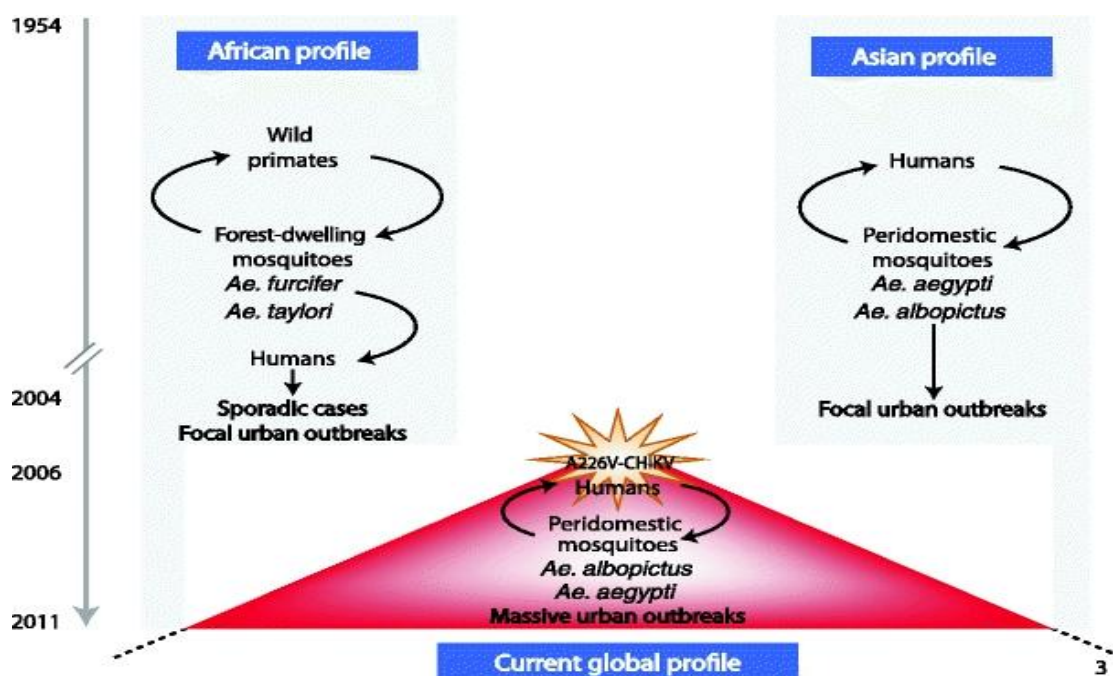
1954

African profile

Wild primates

Forest-dwelling mosquitoes
*Ae. furcifer*
*Ae. taylori*

Humans

Sporadic cases
Focal urban outbreaks

Asian profile

Humans

Peridomestic mosquitoes
*Ae. aegypti*
*Ae. albopictus*

Focal urban outbreaks

2004

2006

A226V-CHIKV
Humans

Peridomestic mosquitoes
*Ae. albopictus*
*Ae. aegypti*
Massive urban outbreaks

2011

Current global profile

3